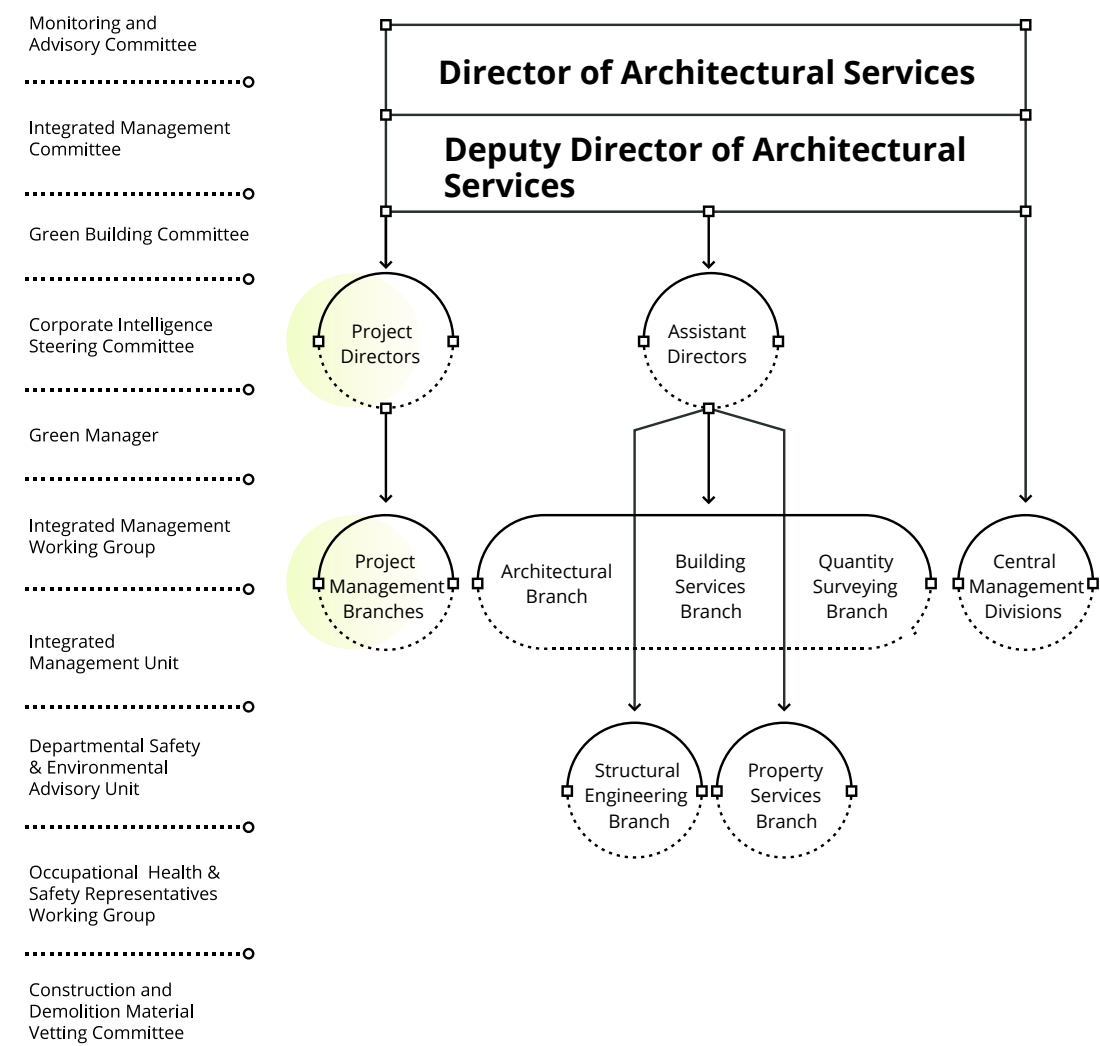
Monitoring and Advisory Committee

Integrated Management Committee

Green Building Committee

Corporate Intelligence Steering Committee

Green Manager

Integrated Management Working Group

Integrated Management Unit

Departmental Safety & Environmental Advisory Unit

Occupational Health & Safety Representatives Working Group

Construction and Demolition Material Vetting Committee

Director of Architectural Services

Deputy Director of Architectural Services

Project Directors

Assistant Directors

Project Management Branches

Architectural Branch

Building Services Branch

Quantity Surveying Branch

Central Management Divisions

Structural Engineering Branch

Property Services Branch